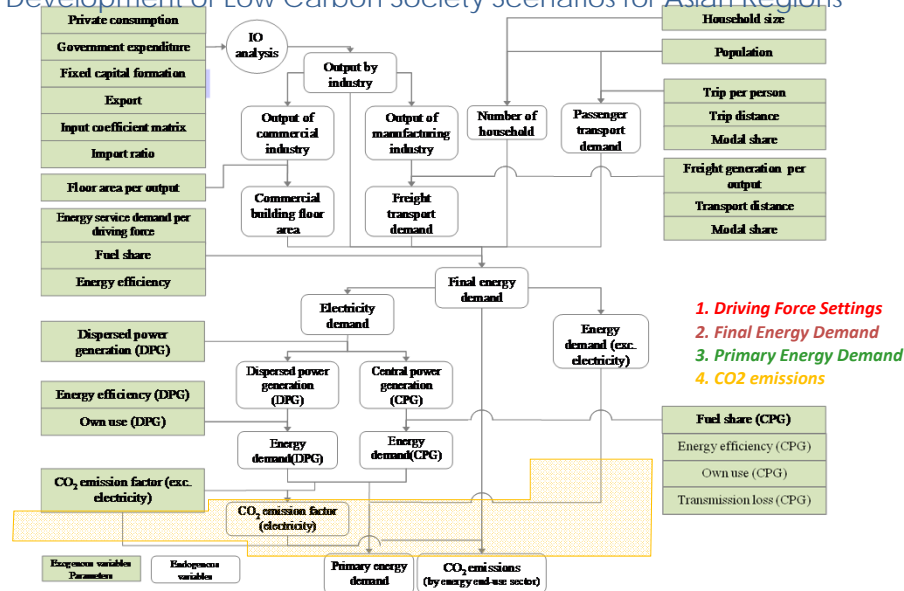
Development of Low Carbon Society Scenarios for Asian Regions

Private consumption
Government expenditure
Fixed capital formation
Export
Input coefficient matrix
Import ratio

IO analysis

Output by industry

Output of commercial industry

Output of manufacturing industry

Number of household

Passenger transport demand

Household size
Population
Trip per person
Trip distance
Modal share

Floor area per output

Commercial building floor area

Freight transport demand

Freight generation per output
Transport distance
Modal share

Energy service demand per driving force
Fuel share
Energy efficiency

Final energy demand

Electricity demand

Energy demand (exc. electricity)

1. Driving Force Settings
2. Final Energy Demand
3. Primary Energy Demand
4. CO2 emissions

Dispersed power generation (DPG)

Dispersed power generation (DPG)

Central power generation (CPG)

Energy efficiency (DPG)
Own use (DPG)

Energy demand(DPG)

Energy demand(CPG)

Fuel share (CPG)
Energy efficiency (CPG)
Own use (CPG)
Transmission loss (CPG)

$CO_2$ emission factor (exc. electricity)

$CO_2$ emission factor (electricity)

Exogenous variables Parameters

Endogenous variables

Primary energy demand

$CO_2$ emissions (by energy end-use sector)